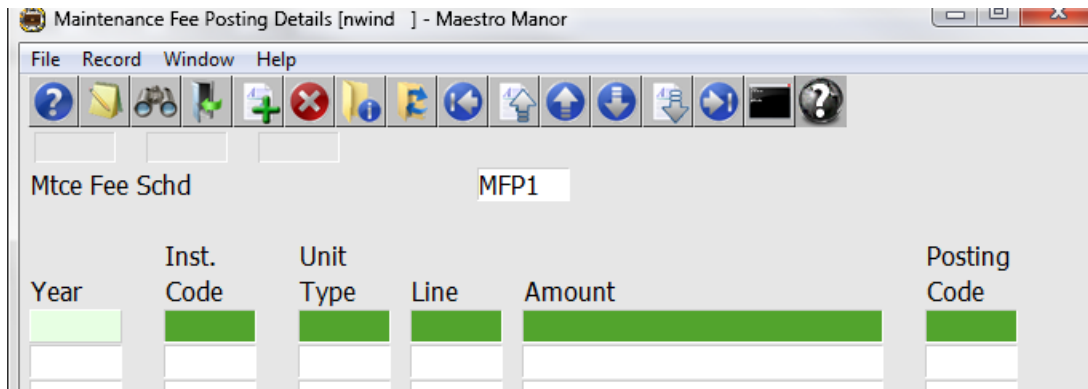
Maintenance Fee Posting Details [nwind ] - Maestro Manor

File Record Window Help

Mtce Fee Schd MFP1

| Year | Inst. Code | Unit Type | Line | Amount | Posting Code |
|---|---|---|---|---|---|
| | | | | | |
| | | | | | |